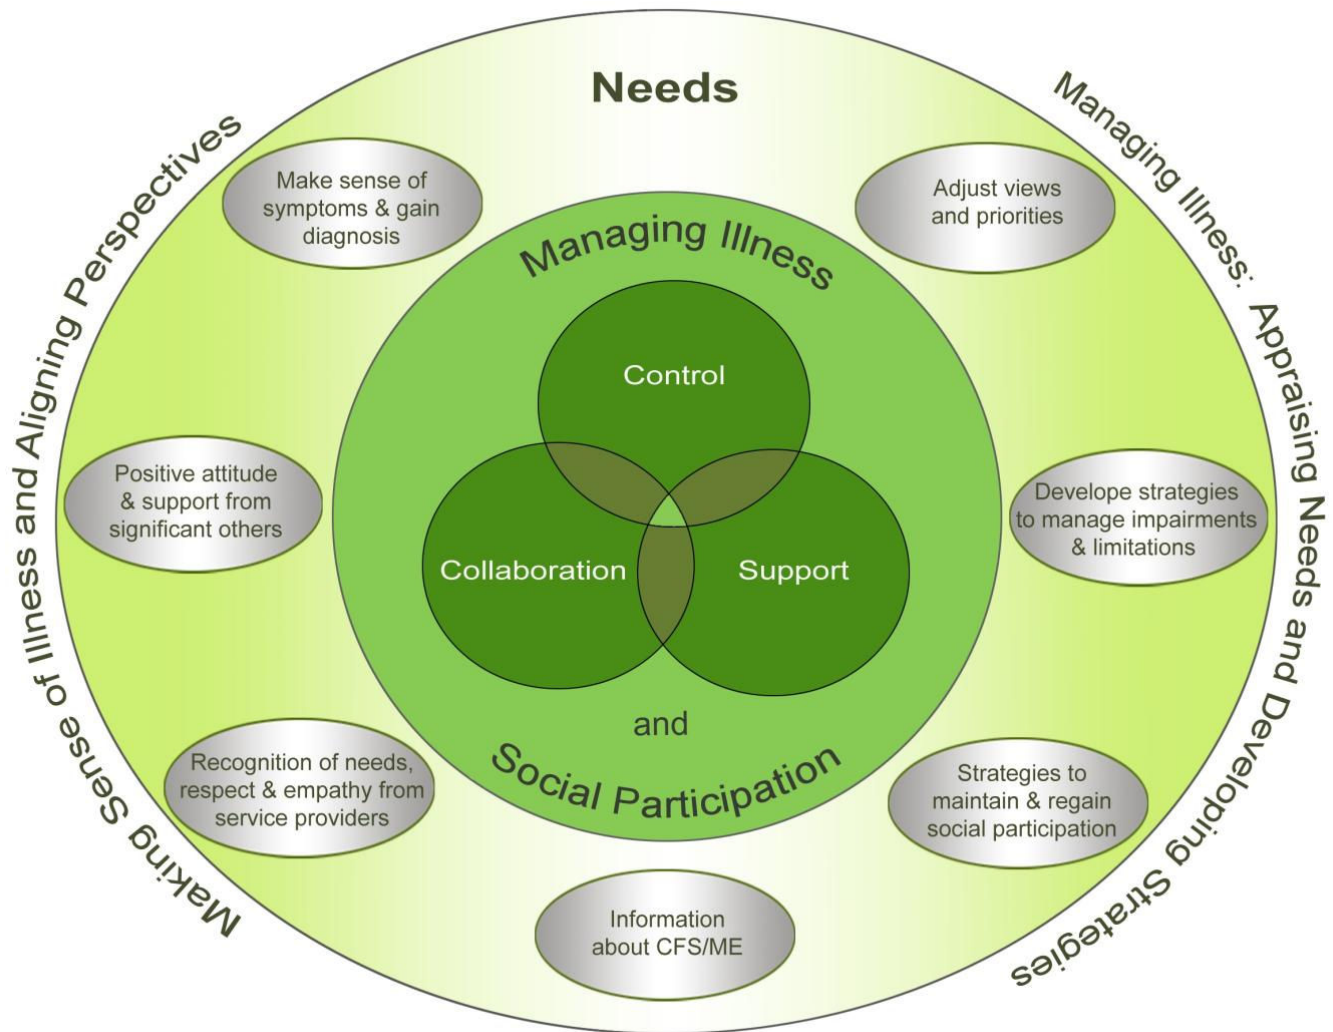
Needs

Making Sense of Illness and Aligning Perspectives

Managing Illness: Appraising Needs and Developing Strategies

Make sense of symptoms & gain diagnosis

Adjust views and priorities

Positive attitude & support from significant others

Develope strategies to manage impairments & limitations

Recognition of needs, respect & empathy from service providers

Strategies to maintain & regain social participation

Information about CFS/ME

Managing Illness

Control

Collaboration

Support

and

Social Participation